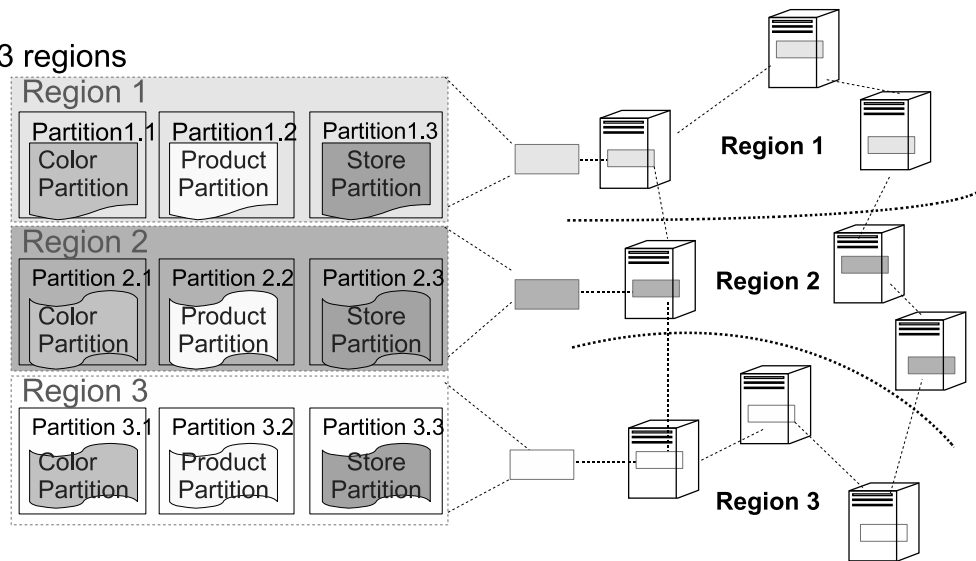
3 regions

Region 1

Partition1.1
Color Partition

Partition1.2
Product Partition

Partition1.3
Store Partition

Region 2

Partition 2.1
Color Partition

Partition 2.2
Product Partition

Partition 2.3
Store Partition

Region 3

Partition 3.1
Color Partition

Partition 3.2
Product Partition

Partition 3.3
Store Partition

Region 1

Region 2

Region 3